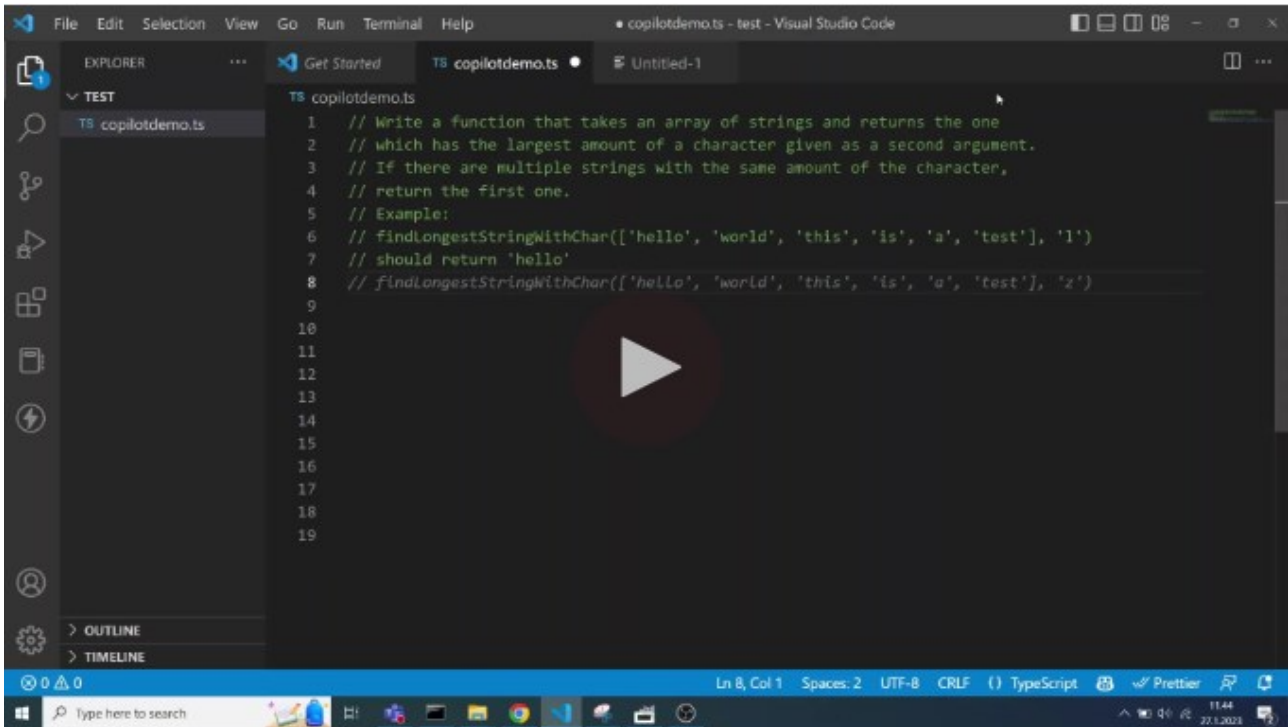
File Edit Selection View Go Run Terminal Help

● copilotdemo.ts - test - Visual Studio Code

EXPLORER ···

∨ TEST

TS copilotdemo.ts

Get Started

TS copilotdemo.ts ●

Untitled-1

TS copilotdemo.ts

1 // Write a function that takes an array of strings and returns the one
2 // which has the largest amount of a character given as a second argument.
3 // If there are multiple strings with the same amount of the character,
4 // return the first one.
5 // Example:
6 // findLongestStringWithChar(['hello', 'world', 'this', 'is', 'a', 'test'], 'l')
7 // should return 'hello'
8 // findLongestStringWithChar(['hello', 'world', 'this', 'is', 'a', 'test'], 'z')
9
10
11
12
13
14
15
16
17
18
19

> OUTLINE

> TIMELINE

⊗ 0 ⚠ 0

Ln 8, Col 1 Spaces: 2 UTF-8 CRLF {} TypeScript ✓ Prettier

Type here to search

11:44
27.1.2023